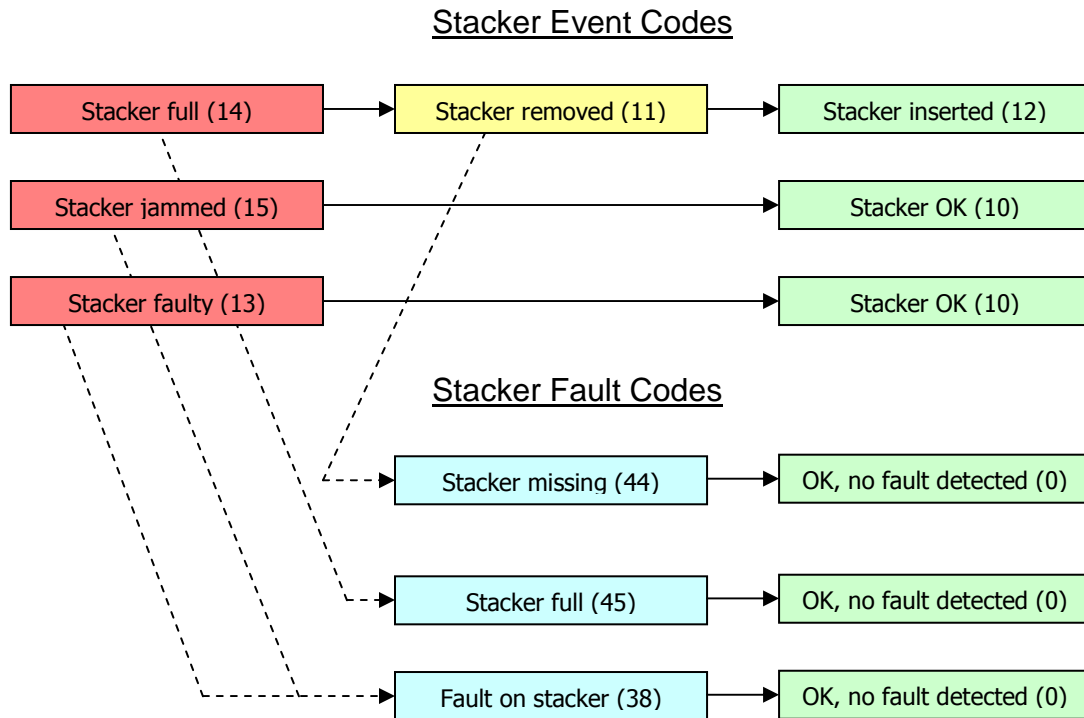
Stacker Event Codes

Stacker full (14)

Stacker removed (11)

Stacker inserted (12)

Stacker jammed (15)

Stacker OK (10)

Stacker faulty (13)

Stacker OK (10)

Stacker Fault Codes

Stacker missing (44)

OK, no fault detected (0)

Stacker full (45)

OK, no fault detected (0)

Fault on stacker (38)

OK, no fault detected (0)